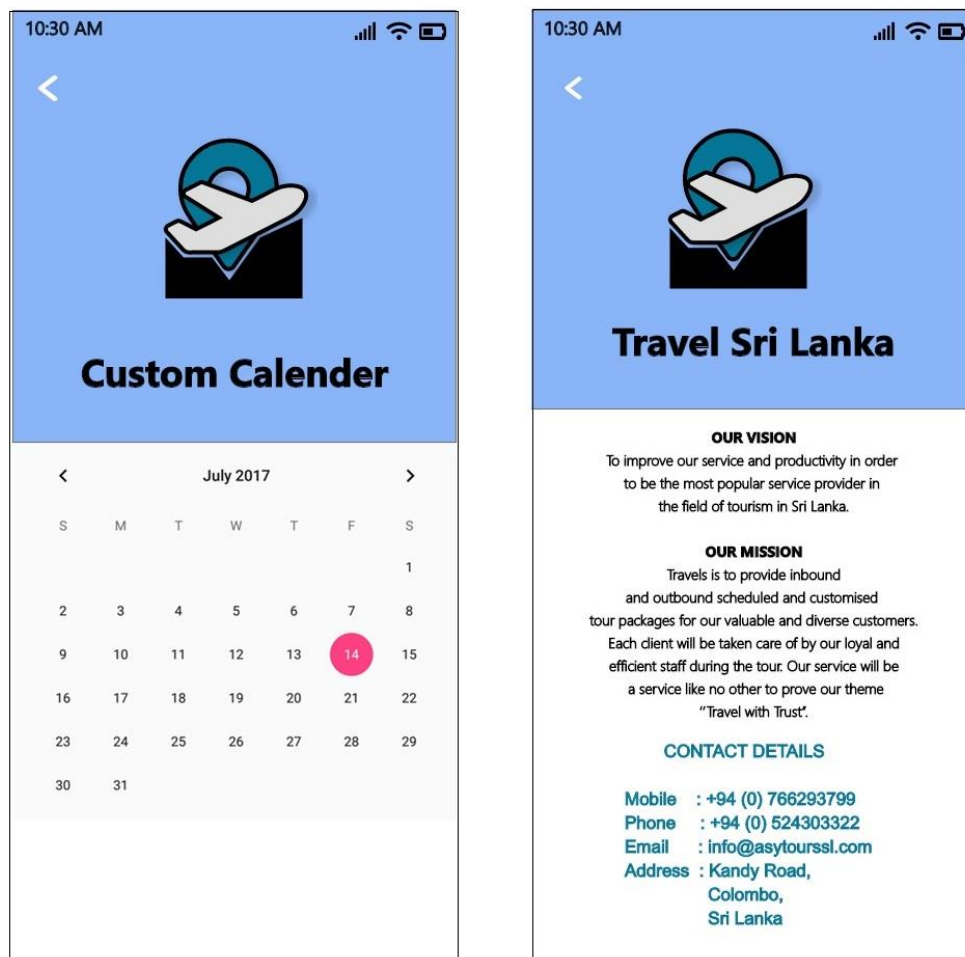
10:30 AM

<

Custom Calender

<   July 2017   >

| S | M | T | W | T | F | S |
|---|---|---|---|---|---|---|
| | | | | | | 1 |
| 2 | 3 | 4 | 5 | 6 | 7 | 8 |
| 9 | 10 | 11 | 12 | 13 | 14 | 15 |
| 16 | 17 | 18 | 19 | 20 | 21 | 22 |
| 23 | 24 | 25 | 26 | 27 | 28 | 29 |
| 30 | 31 | | | | | |

10:30 AM

<

Travel Sri Lanka

OUR VISION
To improve our service and productivity in order to be the most popular service provider in the field of tourism in Sri Lanka.

OUR MISSION
Travels is to provide inbound and outbound scheduled and customised tour packages for our valuable and diverse customers. Each client will be taken care of by our loyal and efficient staff during the tour. Our service will be a service like no other to prove our theme "Travel with Trust".

CONTACT DETAILS

Mobile : +94 (0) 766293799
Phone : +94 (0) 524303322
Email : info@asytourssl.com
Address : Kandy Road,
Colombo,
Sri Lanka